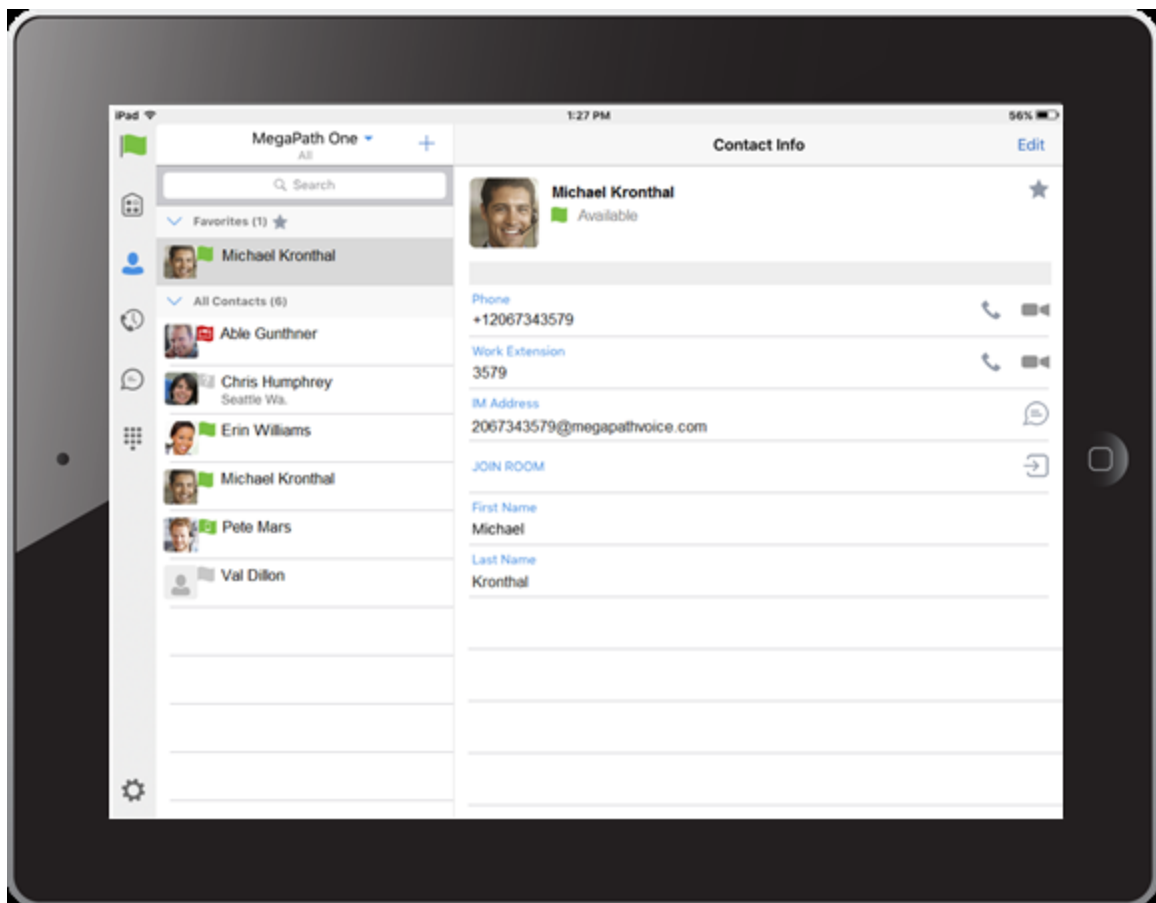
iPad
1:27 PM
56%

MegaPath One
All
+

Contact Info
Edit

Search

Favorites (1)
Michael Kronthal

All Contacts (6)
Able Gunthner
Chris Humphrey
Seattle Wa.
Erin Williams
Michael Kronthal
Pete Mars
Val Dillon

Michael Kronthal
Available

Phone
+12067343579

Work Extension
3579

IM Address
2067343579@megapathvoice.com

JOIN ROOM

First Name
Michael

Last Name
Kronthal